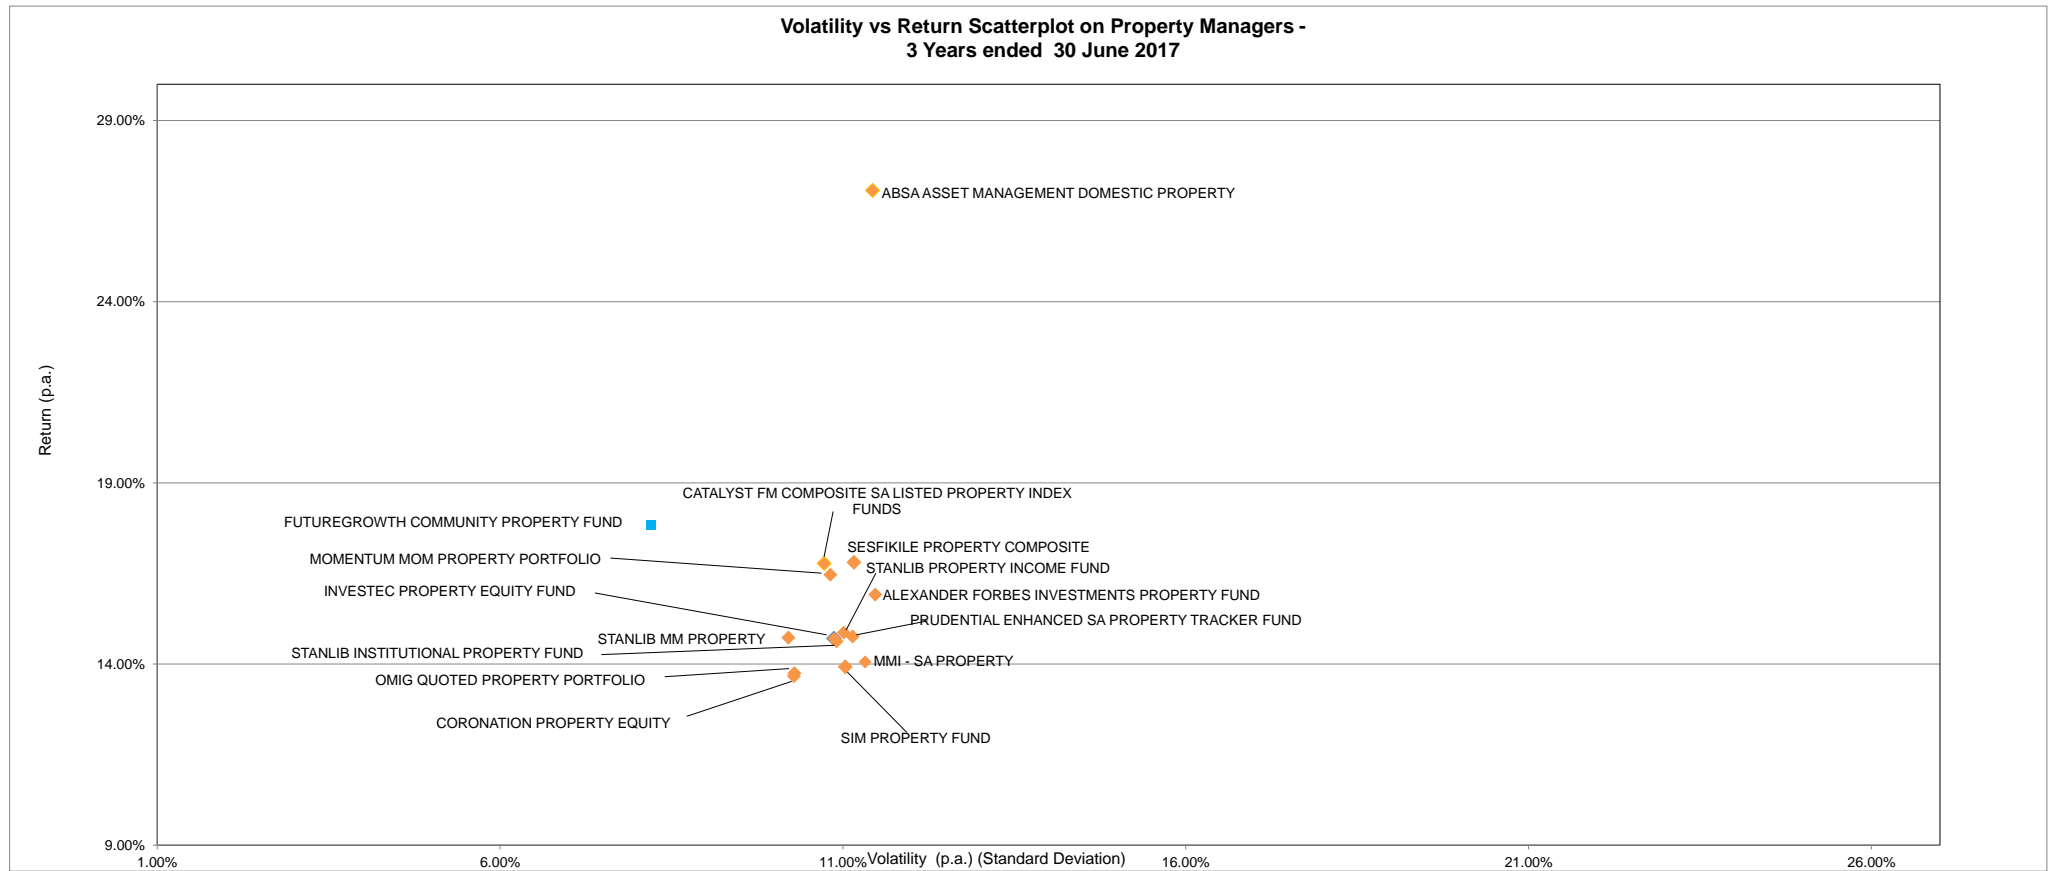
Volatility vs Return Scatterplot on Property Managers -
3 Years ended 30 June 2017

Return (p.a.)

29.00%
24.00%
19.00%
14.00%
9.00%

ABSA ASSET MANAGEMENT DOMESTIC PROPERTY
CATALYST FM COMPOSITE SA LISTED PROPERTY INDEX FUNDS
FUTUREGROWTH COMMUNITY PROPERTY FUND
MOMENTUM MOM PROPERTY PORTFOLIO
SESFIKILE PROPERTY COMPOSITE
STANLIB PROPERTY INCOME FUND
INVESTEC PROPERTY EQUITY FUND
ALEXANDER FORBES INVESTMENTS PROPERTY FUND
PRUDENTIAL ENHANCED SA PROPERTY TRACKER FUND
STANLIB MM PROPERTY
STANLIB INSTITUTIONAL PROPERTY FUND
MMI - SA PROPERTY
OMIG QUOTED PROPERTY PORTFOLIO
CORONATION PROPERTY EQUITY
SIM PROPERTY FUND

1.00%
6.00%
11.00%
Volatility (p.a.) (Standard Deviation)
16.00%
21.00%
26.00%